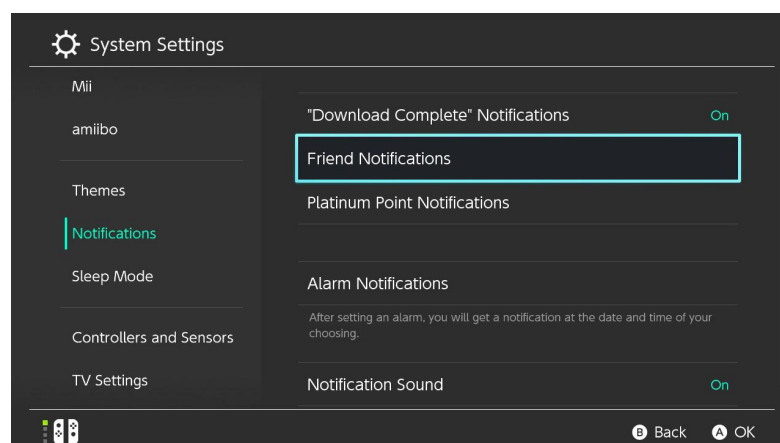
System Settings

Mii

amiibo

Themes

Notifications

Sleep Mode

Controllers and Sensors

TV Settings

"Download Complete" Notifications On

Friend Notifications

Platinum Point Notifications

Alarm Notifications

After setting an alarm, you will get a notification at the date and time of your choosing.

Notification Sound On

B Back A OK